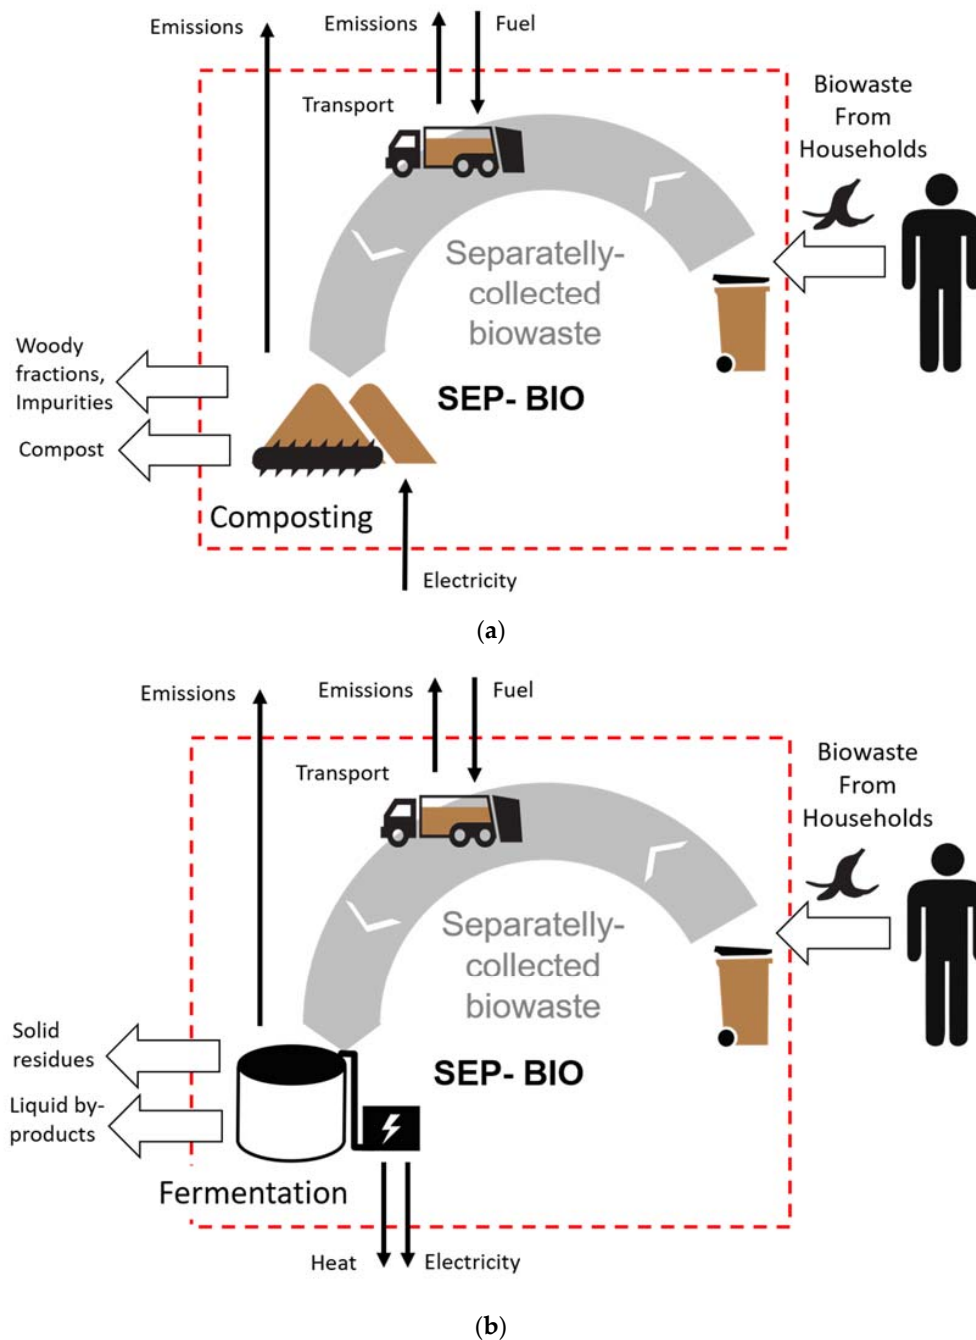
Emissions

Emissions

Fuel

Transport

Biowaste From Households

Separatelly-collected biowaste

SEP- BIO

Woody fractions, Impurities

Compost

Composting

Electricity

(a)

Emissions

Emissions

Fuel

Transport

Biowaste From Households

Separatelly-collected biowaste

SEP- BIO

Solid residues

Liquid by-products

Fermentation

Heat

Electricity

(b)